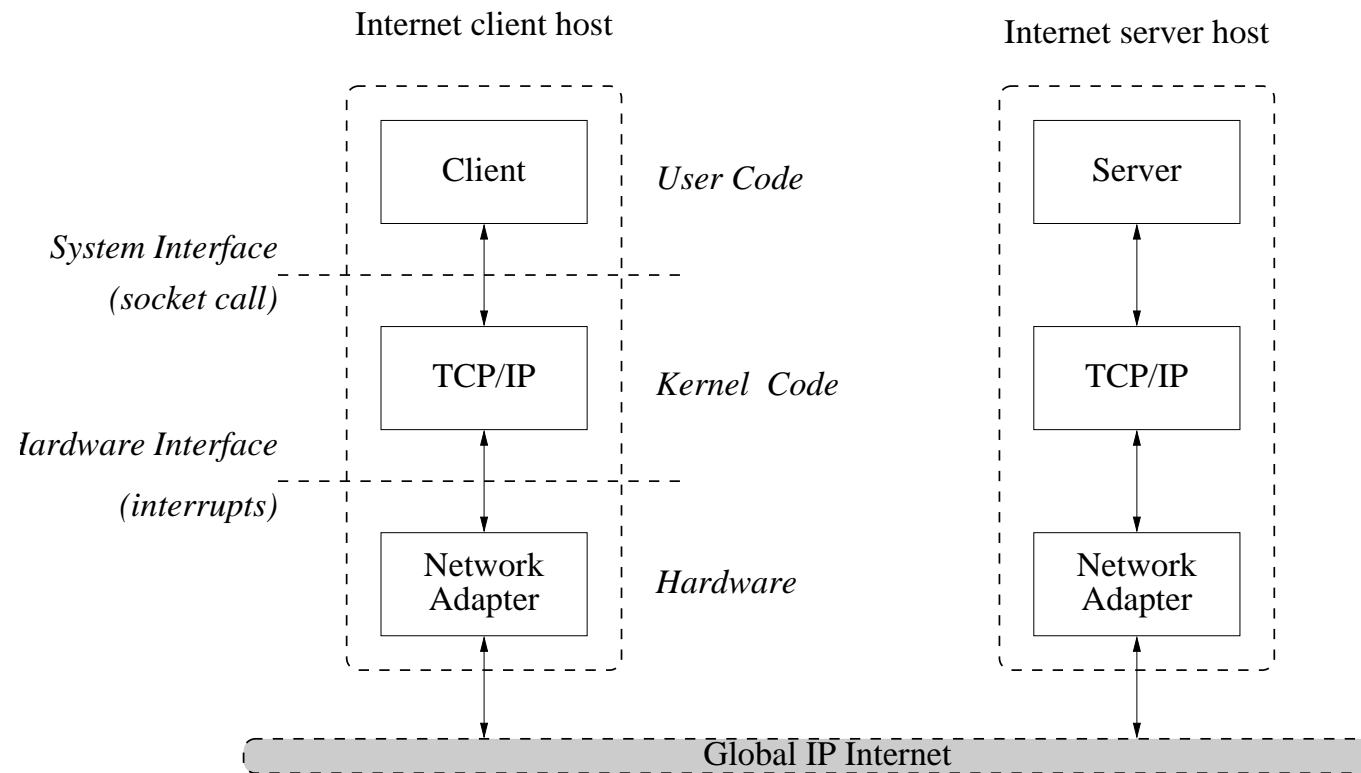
Internet client host

Internet server host

Client

User Code

Server

System Interface

(socket call)

TCP/IP

Kernel Code

TCP/IP

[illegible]ardware Interface

(interrupts)

Network Adapter

Hardware

Network Adapter

Global IP Internet